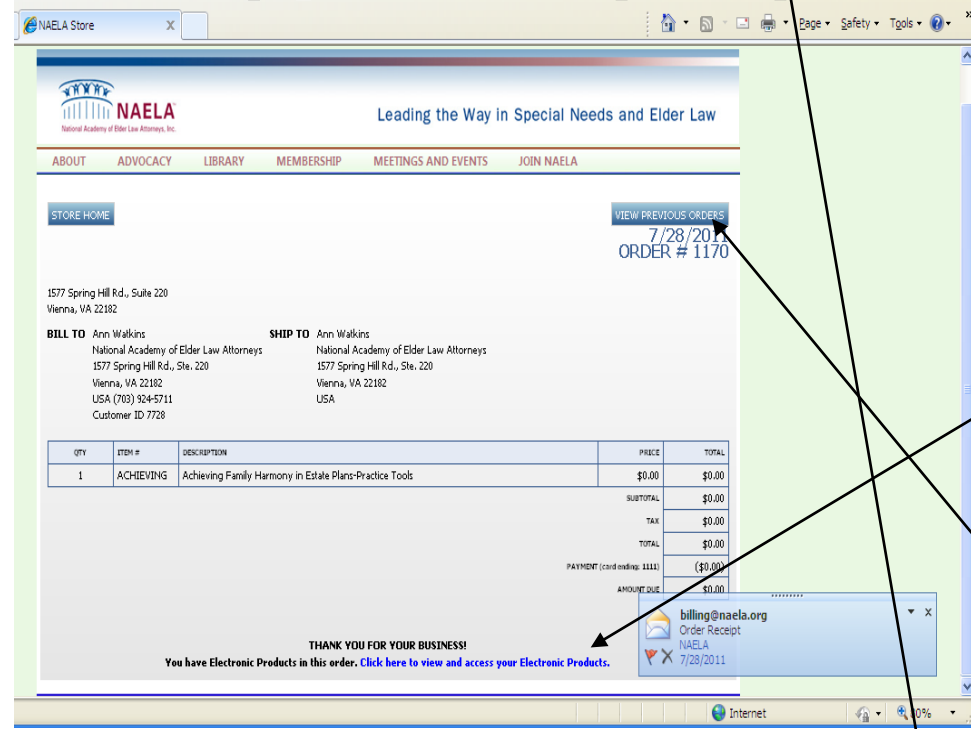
NAELA Store

Page ▾ Safety ▾ Tools ▾

NAELA
National Academy of Elder Law Attorneys, Inc.

Leading the Way in Special Needs and Elder Law

ABOUT ADVOCACY LIBRARY MEMBERSHIP MEETINGS AND EVENTS JOIN NAELA

STORE HOME

VIEW PREVIOUS ORDERS

7/28/2011
ORDER # 1170

1577 Spring Hill Rd., Suite 220
Vienna, VA 22182

BILL TO Ann Watkins
National Academy of Elder Law Attorneys
1577 Spring Hill Rd., Ste. 220
Vienna, VA 22182
USA (703) 924-5711
Customer ID 7728

SHIP TO Ann Watkins
National Academy of Elder Law Attorneys
1577 Spring Hill Rd., Ste. 220
Vienna, VA 22182
USA

| QTY | ITEM # | DESCRIPTION | PRICE | TOTAL |
|---|---|---|---|---|
| 1 | ACHIEVING | Achieving Family Harmony in Estate Plans-Practice Tools | $0.00 | $0.00 |
| | | | SUBTOTAL | $0.00 |
| | | | TAX | $0.00 |
| | | | TOTAL | $0.00 |
| | | | PAYMENT (card ending: 1111) | ($0.00) |
| | | | AMOUNT DUE | $0.00 |

THANK YOU FOR YOUR BUSINESS!
You have Electronic Products in this order. Click here to view and access your Electronic Products.

billing@naela.org
Order Receipt
NAELA
7/28/2011

Internet
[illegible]0%